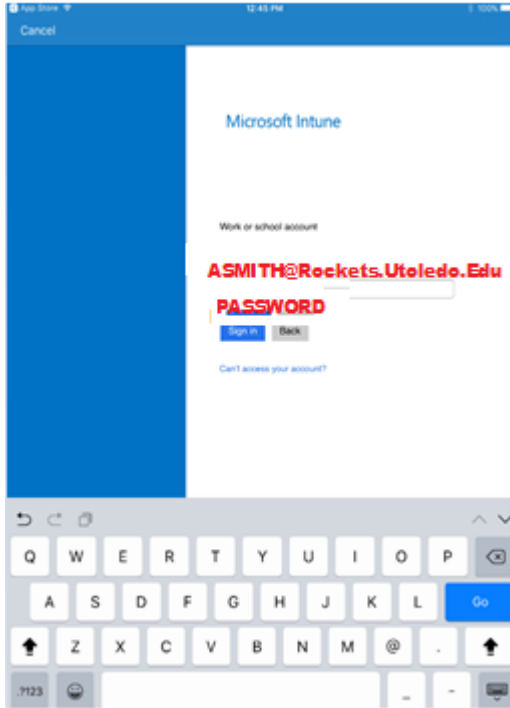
App Store 12:45 PM 100%

Cancel

Microsoft Intune

Work or school account

ASMITH@Rockets.Utoledo.Edu

PASSWORD

Sign in Back

Can't access your account?

Q W E R T Y U I O P
A S D F G H J K L Go
Z X C V B N M @ .
.?123 _ -